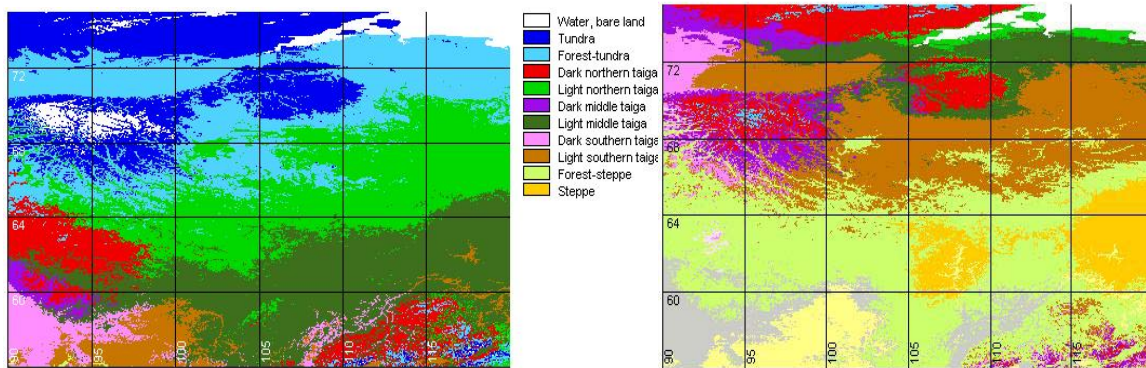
72
68
64
60
95
100
105
110
115

Water, bare land
Tundra
Forest-tundra
Dark northern taiga
Light northern taiga
Dark middle taiga
Light middle taiga
Dark southern taiga
Light southern taiga
Forest-steppe
Steppe

72
68
64
60
90
95
100
105
110
115